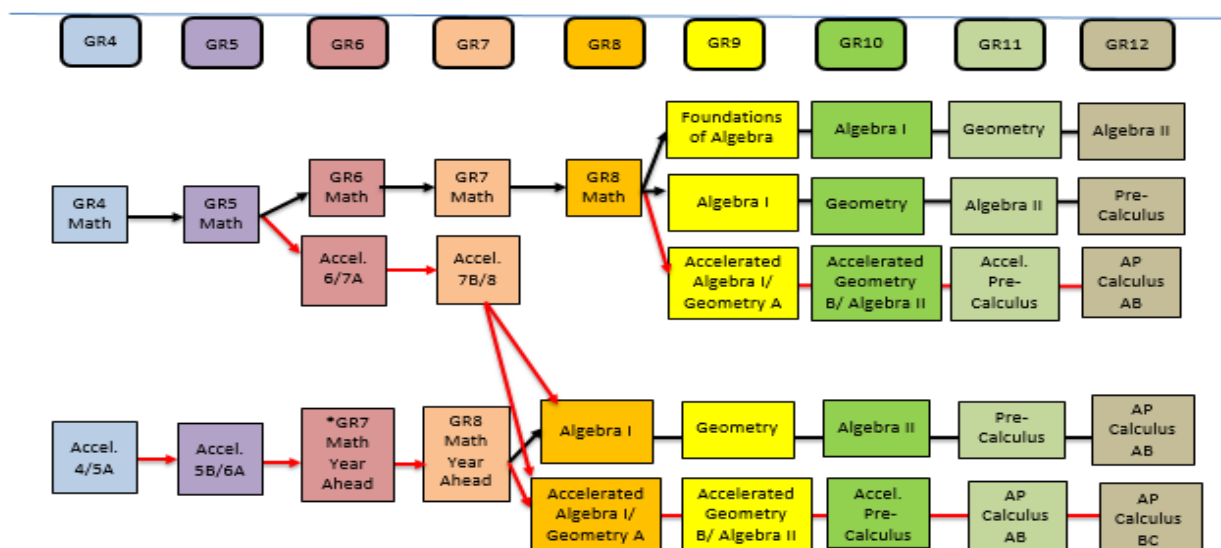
GR4 GR5 GR6 GR7 GR8 GR9 GR10 GR11 GR12

Foundations of Algebra
Algebra I
Geometry
Algebra II

GR4 Math
GR5 Math
GR6 Math
GR7 Math
GR8 Math
Algebra I
Geometry
Algebra II
Pre-Calculus

Accel. 6/7A
Accel. 7B/8
Accelerated Algebra I/ Geometry A
Accelerated Geometry B/ Algebra II
Accel. Pre-Calculus
AP Calculus AB

Accel. 4/5A
Accel. 5B/6A
*GR7 Math Year Ahead
GR8 Math Year Ahead
Algebra I
Geometry
Algebra II
Pre-Calculus
AP Calculus AB

Accelerated Algebra I/ Geometry A
Accelerated Geometry B/ Algebra II
Accel. Pre-Calculus
AP Calculus AB
AP Calculus BC